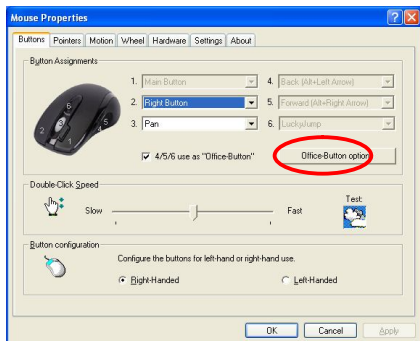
Mouse Properties

Buttons | Pointers | Motion | Wheel | Hardware | Settings | About

Button Assignments

6
2
3
4
5
1

1. Main Button
2. Right Button
3. Pan
4. Back (Alt+Left Arrow)
5. Forward (Alt+Right Arrow)
6. LuckyJump

4/5/6 use as "Office-Button"

Office-Button option

Double-Click Speed

Slow
Fast
Test

Button configuration

Configure the buttons for left-hand or right-hand use.

Right-Handed
Left-Handed

OK
Cancel
Apply